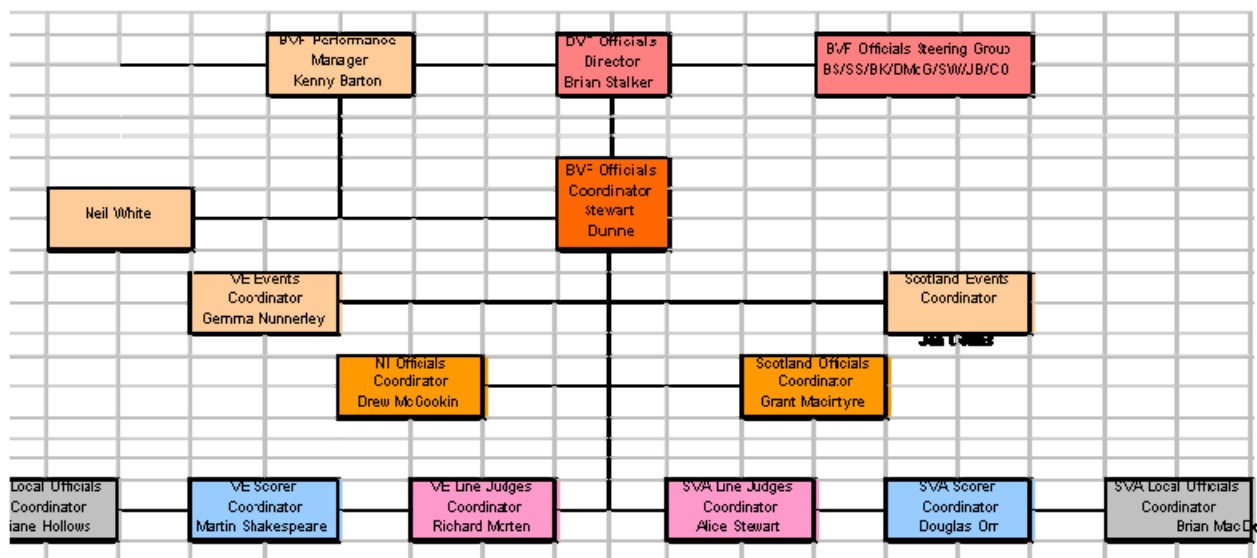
BVF Performance Manager Kenny Barton

BVF Officials Director Brian Stalker

BVF Officials Steering Group BS/SS/BK/DMcG/SW/JB/CO

BVF Officials Coordinator Stewart Dunne

Neil White

VE Events Coordinator Gemma Nunnerley

Scotland Events Coordinator

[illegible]

NI Officials Coordinator Drew McGookin

Scotland Officials Coordinator Grant Macintyre

Local Officials Coordinator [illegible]iane Hollows

VE Scorer Coordinator Martin Shakespeare

VE Line Judges Coordinator Richard Morten

SVA Line Judges Coordinator Alice Stewart

SVA Scorer Coordinator Douglas Orr

SVA Local Officials Coordinator Brian MacD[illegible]